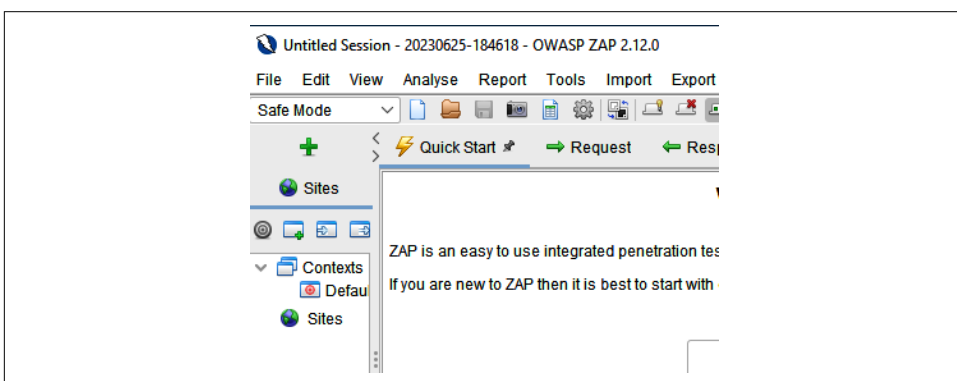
Untitled Session - 20230625-184618 - OWASP ZAP 2.12.0

File Edit View Analyse Report Tools Import Export

Safe Mode

Quick Start Request Resp

Sites

Contexts
Defau
Sites

ZAP is an easy to use integrated penetration tes

If you are new to ZAP then it is best to start with